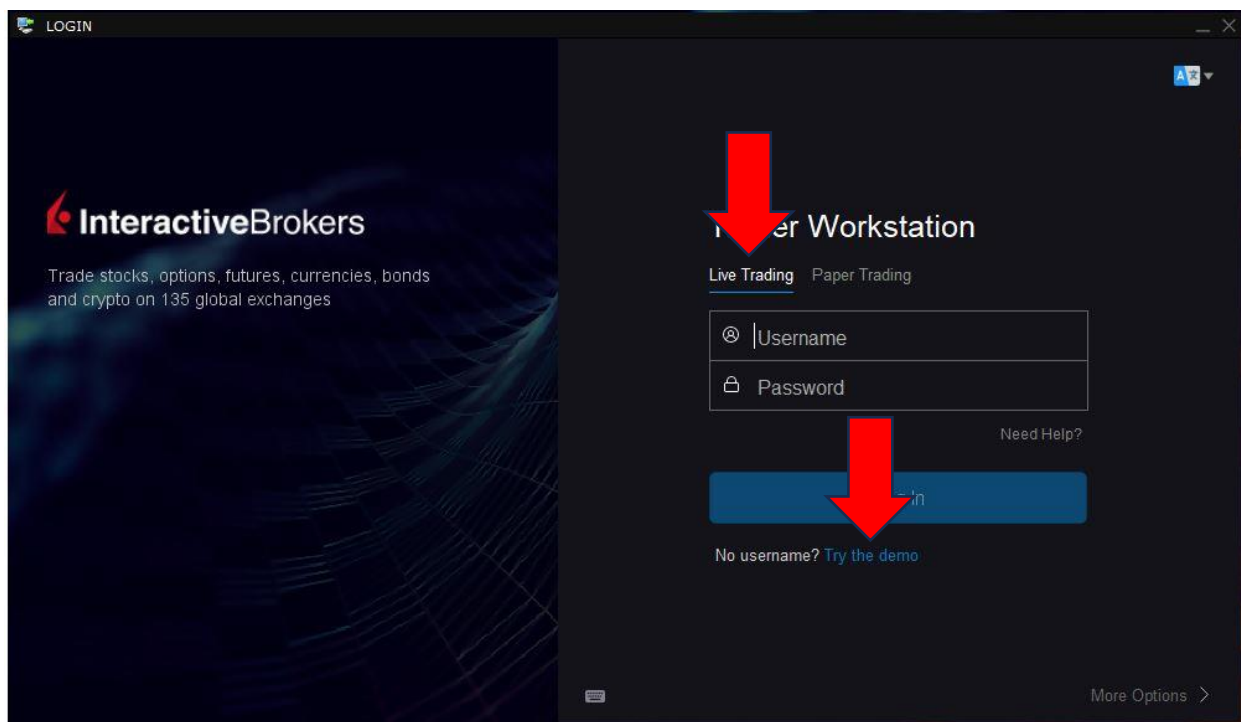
LOGIN

InteractiveBrokers

Trade stocks, options, futures, currencies, bonds and crypto on 135 global exchanges

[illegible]er Workstation

Live Trading Paper Trading

Username

Password

Need Help?

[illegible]n

No username? Try the demo

More Options